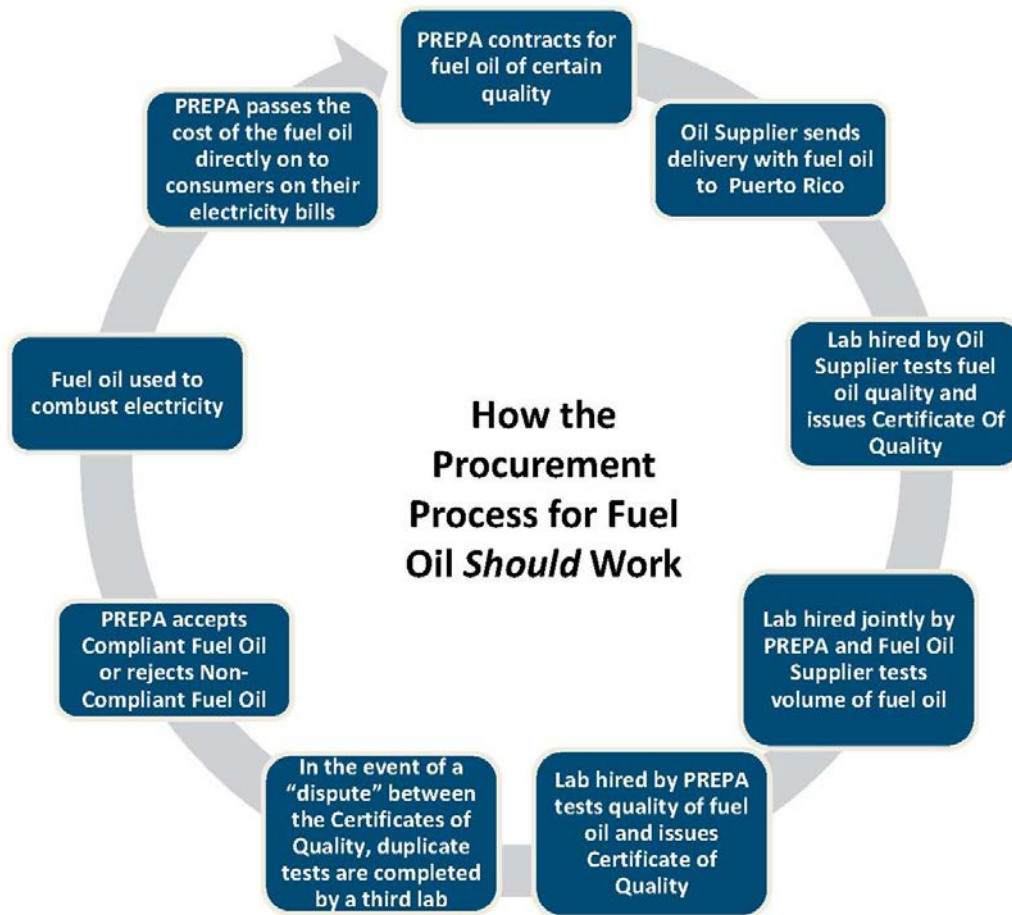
How the Procurement Process for Fuel Oil *Should* Work

PREPA contracts for fuel oil of certain quality

Oil Supplier sends delivery with fuel oil to Puerto Rico

Lab hired by Oil Supplier tests fuel oil quality and issues Certificate Of Quality

Lab hired jointly by PREPA and Fuel Oil Supplier tests volume of fuel oil

Lab hired by PREPA tests quality of fuel oil and issues Certificate of Quality

In the event of a "dispute" between the Certificates of Quality, duplicate tests are completed by a third lab

PREPA accepts Compliant Fuel Oil or rejects Non-Compliant Fuel Oil

Fuel oil used to combust electricity

PREPA passes the cost of the fuel oil directly on to consumers on their electricity bills